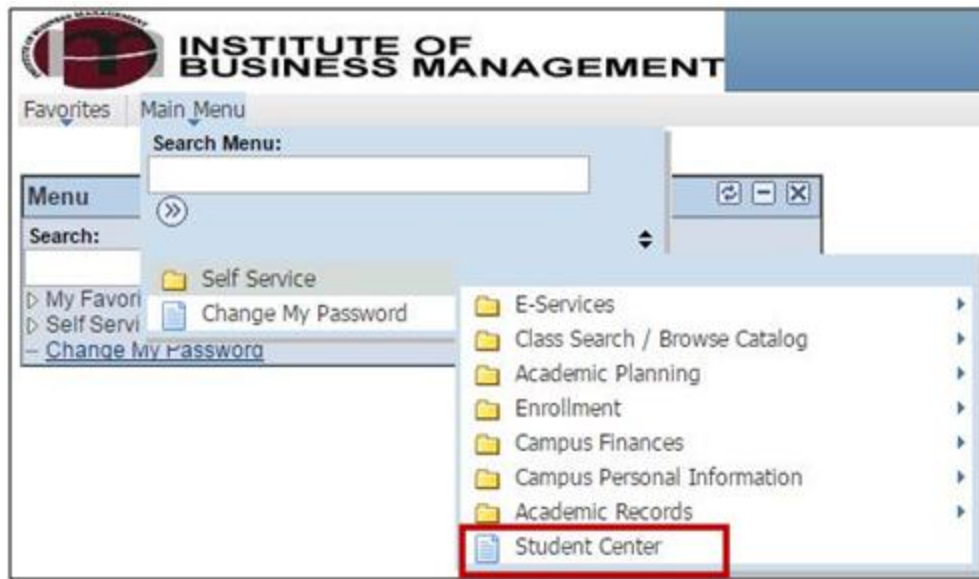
INSTITUTE OF BUSINESS MANAGEMENT

INSTITUTE OF BUSINESS MANAGEMENT

Favorites
Main Menu

Search Menu:

Menu
Search:

My Favori
Self Servi
– Change My Password

Self Service
Change My Password

E-Services
Class Search / Browse Catalog
Academic Planning
Enrollment
Campus Finances
Campus Personal Information
Academic Records
Student Center